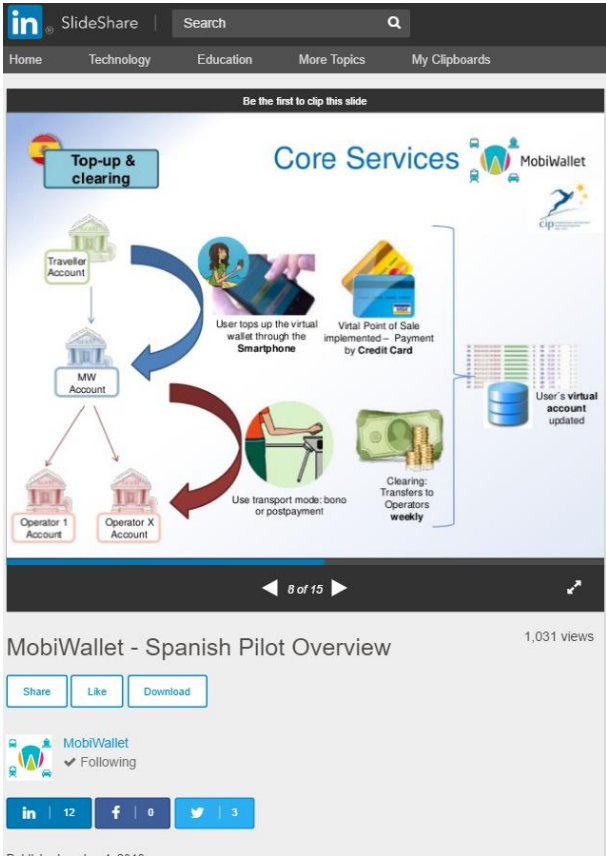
in SlideShare Search

Home Technology Education More Topics My Clipboards

Be the first to clip this slide

Top-up & clearing

Core Services

MobiWallet

cip

Traveller Account

User tops up the virtual wallet through the **Smartphone**

Virtal Point of Sale implemented – Payment by **Credit Card**

MW Account

User´s **virtual account** updated

Use transport mode: bono or postpayment

Clearing: Transfers to Operators **weekly**

Operator 1 Account

Operator X Account

8 of 15

MobiWallet - Spanish Pilot Overview

1,031 views

Share Like Download

MobiWallet
✔ Following

in 12 f 0 3